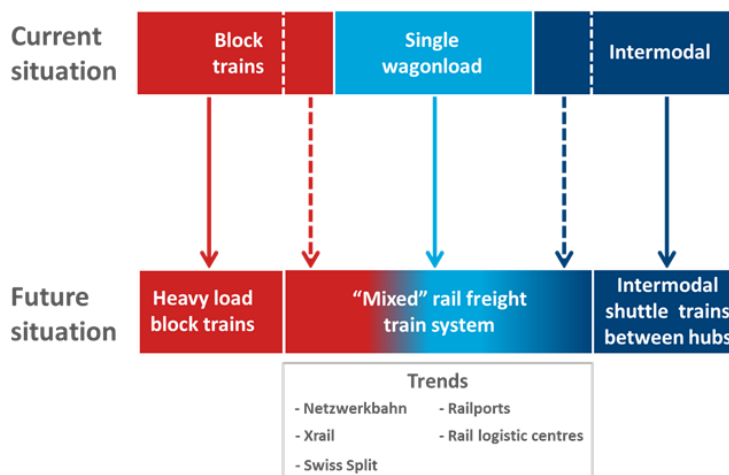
Current situation

Block trains

Single wagonload

Intermodal

Future situation

Heavy load block trains

“Mixed” rail freight train system

Intermodal shuttle trains between hubs

Trends

- Netzwerkbahn
- Railports
- Xrail
- Rail logistic centres
- Swiss Split